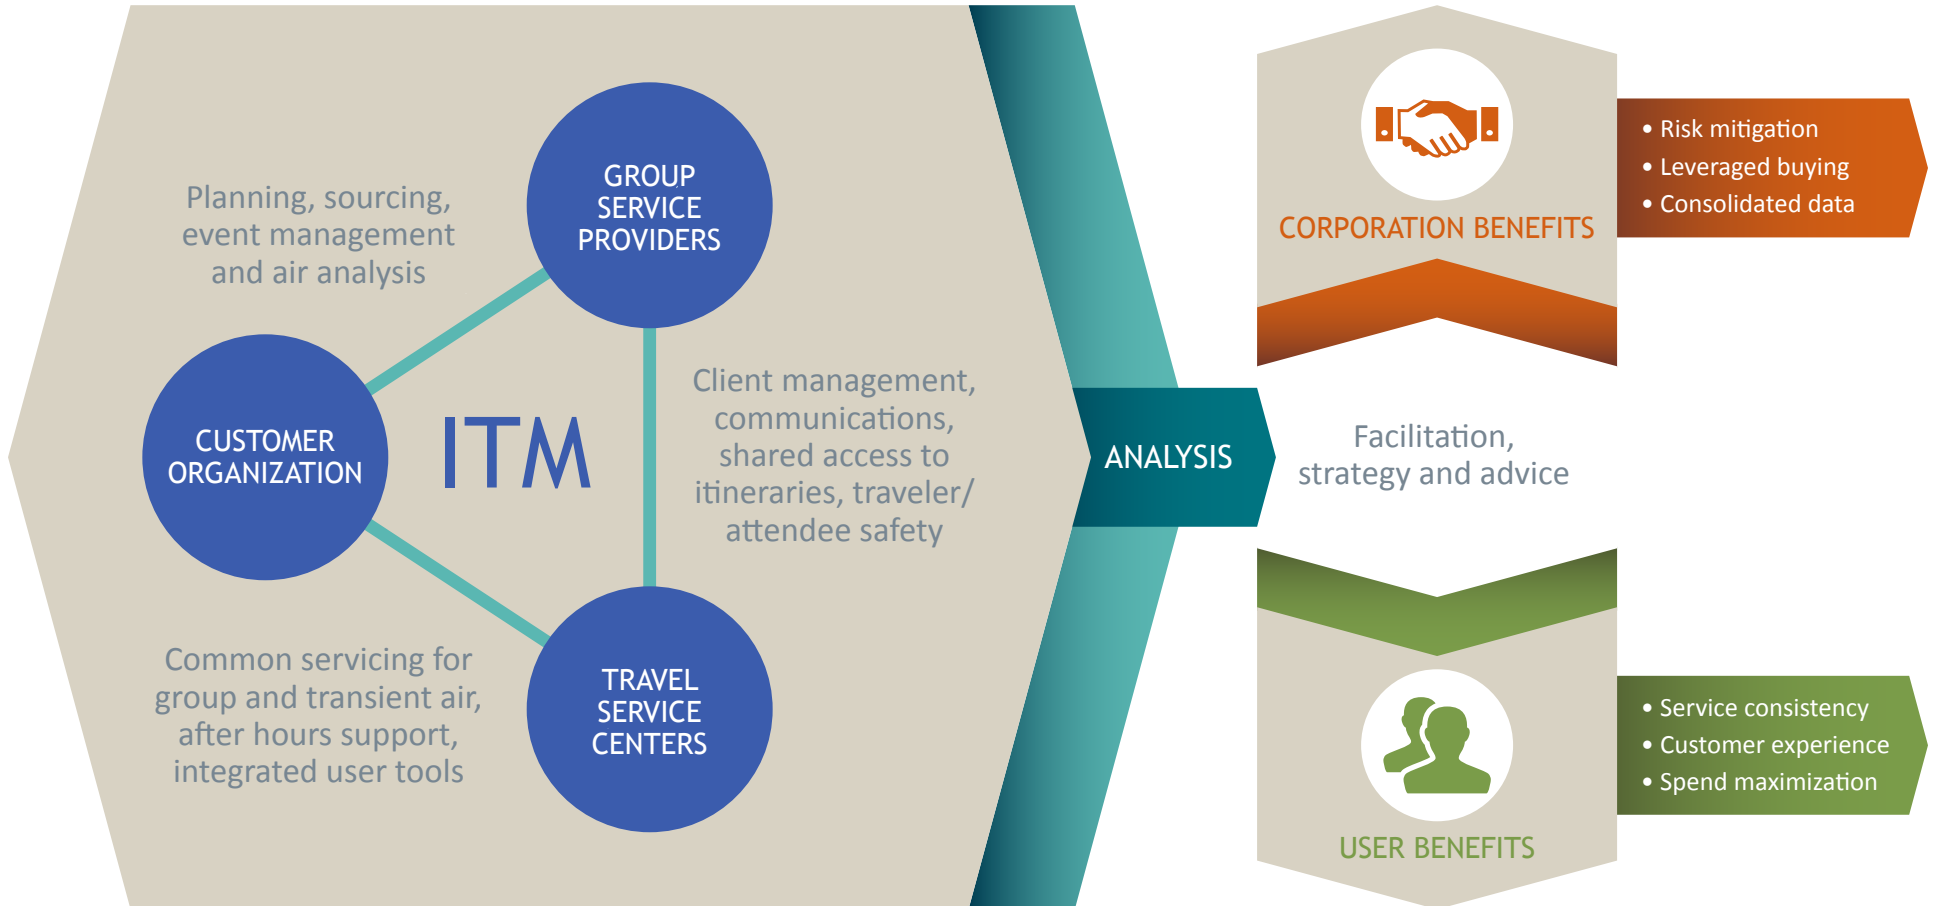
Planning, sourcing, event management and air analysis

GROUP SERVICE PROVIDERS

CUSTOMER ORGANIZATION

ITM

Client management, communications, shared access to itineraries, traveler/ attendee safety

Common servicing for group and transient air, after hours support, integrated user tools

TRAVEL SERVICE CENTERS

ANALYSIS

CORPORATION BENEFITS

• Risk mitigation
• Leveraged buying
• Consolidated data

Facilitation, strategy and advice

• Service consistency
• Customer experience
• Spend maximization

USER BENEFITS